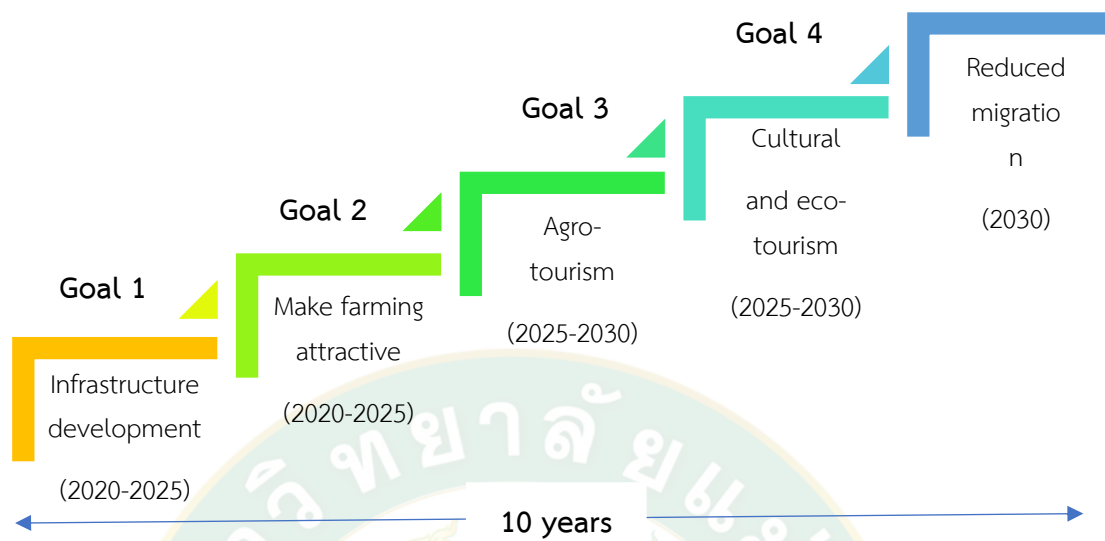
Goal 4

Reduced migratio n

(2030)

Goal 3

Cultural and eco-tourism

(2025-2030)

Goal 2

Agro-tourism

(2025-2030)

Goal 1

Make farming attractive

(2020-2025)

Infrastructure development

(2020-2025)

10 years